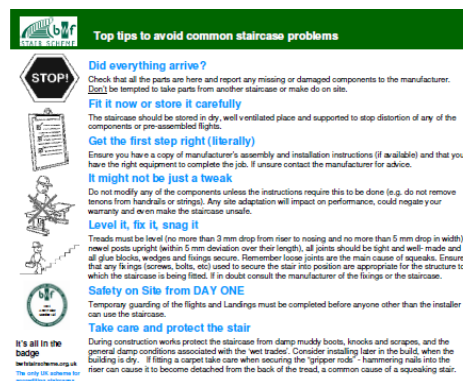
bwf STAIR SCHEME

Top tips to avoid common staircase problems

STOP!

Did everything arrive?
Check that all the parts are here and report any missing or damaged components to the manufacturer. Don't be tempted to take parts from another staircase or make do on site.

Fit it now or store it carefully
The staircase should be stored in dry, well ventilated place and supported to stop distortion of any of the components or pre-assembled flights.

Get the first step right (literally)
Ensure you have a copy of manufacturer's assembly and installation instructions (if available) and that you have the right equipment to complete the job. If unsure contact the manufacturer for advice.

It might not be just a tweak
Do not modify any of the components unless the instructions require this to be done (e.g. do not remove tenons from handrails or strings). Any site adaptation will impact on performance, could negate your warranty and even make the staircase unsafe.

Level it, fix it, snag it
Treads must be level (no more than 3 mm drop from riser to nosing and no more than 5 mm drop in width) newel posts upright (within 5 mm deviation over their length), all joints should be tight and well- made and all glue blocks, wedges and fixings secure. Remember loose joints are the main cause of squeaks. Ensure that any fixings (screws, bolts, etc) used to secure the stair into position are appropriate for the structure to which the staircase is being fitted. If in doubt consult the manufacturer of the fixings or the staircase.

Safety on Site from DAY ONE
Temporary guarding of the flights and Landings must be completed before anyone other than the installer can use the staircase.

Take care and protect the stair
During construction works protect the staircase from damp muddy boots, knocks and scrapes, and the general damp conditions associated with the 'wet trades'. Consider installing later in the build, when the building is dry. If fitting a carpet take care when securing the "gripper rods" - hammering nails into the riser can cause it to become detached from the back of the tread, a common cause of a squeaking stair.

It's all in the badge
bwfstairscheme.org.uk
The only UK scheme for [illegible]